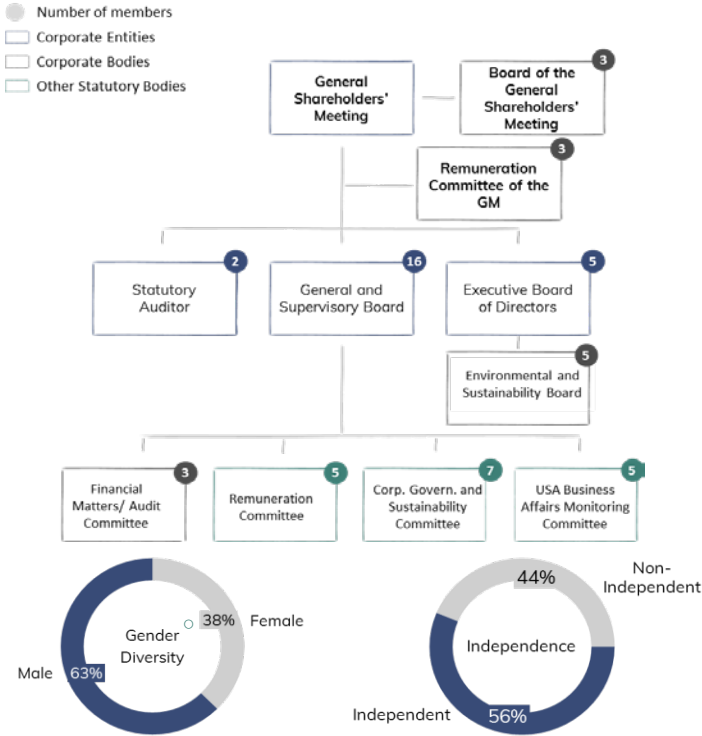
Number of members
Corporate Entities
Corporate Bodies
Other Statutory Bodies

General Shareholders' Meeting

Board of the General Shareholders' Meeting 3

Remuneration Committee of the GM 3

Statutory Auditor 2

General and Supervisory Board 16

Executive Board of Directors 5

Environmental and Sustainability Board 5

Financial Matters/ Audit Committee 3

Remuneration Committee 5

Corp. Govern. and Sustainability Committee 7

USA Business Affairs Monitoring Committee 5

Gender Diversity
38% Female
Male 63%

Independence
44% Non-Independent
Independent 56%